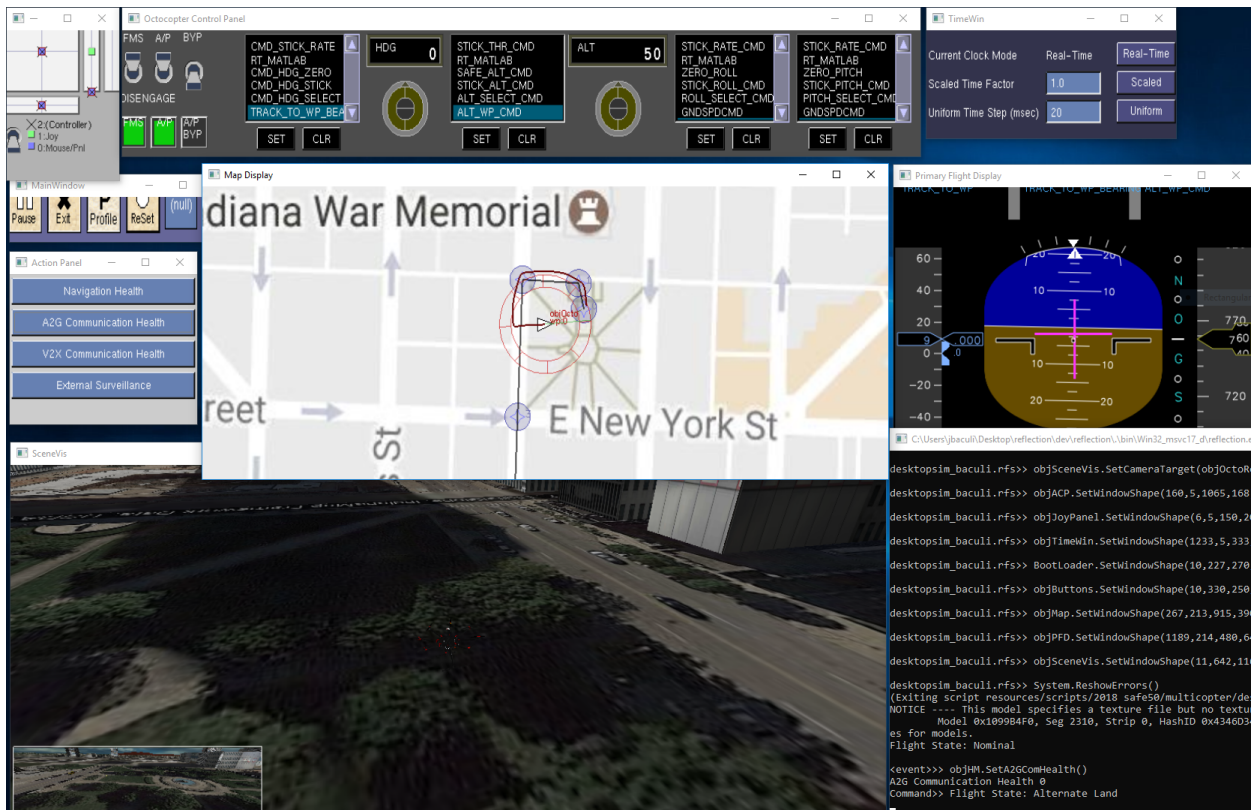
— ☐ ✕

2:(Controller)
1:Joy
0:Mouse/Pnl

Octocopter Control Panel

FMS A/P BYP

DISENGAGE

FMS A/P A/P BYP

CMD_STICK_RATE
RT_MATLAB
CMD_HDG_ZERO
CMD_HDG_STICK
CMD_HDG_SELECT
TRACK_TO_WP_BEA

SET CLR

HDG 0

STICK_THR_CMD
RT_MATLAB
SAFE_ALT_CMD
STICK_ALT_CMD
ALT_SELECT_CMD
ALT_WP_CMD

SET CLR

ALT 50

STICK_RATE_CMD
RT_MATLAB
ZERO_ROLL
STICK_ROLL_CMD
ROLL_SELECT_CMD
GNDSPDCMD

SET CLR

STICK_RATE_CMD
RT_MATLAB
ZERO_PITCH
STICK_PITCH_CMD
PITCH_SELECT_CMD
GNDSPDCMD

SET CLR

TimeWin

Current Clock Mode Real-Time Real-Time
Scaled Time Factor 1.0 Scaled
Uniform Time Step (msec) 20 Uniform

MainWindow

Pause Exit Profile ReSet (null)

Action Panel

Navigation Health
A2G Communication Health
V2X Communication Health
External Surveillance

Map Display

diana War Memorial

reet

St

E New York St

objOcto
wp:0

SceneVis

Primary Flight Display

TRACK_TO_WP TRACK_TO_WP_BEARING ALT_WP_CMD

60
40
20
0
−20
−40

9 .000
.0

20 20
10 10
10 10
20 20

N
O
G
S

770
760
40
720

C:\Users\jbaculi\Desktop\reflection\dev\reflection\.\bin\Win32_msvc17_d\reflection.e

desktopsim_baculi.rfs>> objSceneVis.SetCameraTarget(objOctoR

desktopsim_baculi.rfs>> objACP.SetWindowShape(160,5,1065,168

desktopsim_baculi.rfs>> objJoyPanel.SetWindowShape(6,5,150,2

desktopsim_baculi.rfs>> objTimeWin.SetWindowShape(1233,5,333

desktopsim_baculi.rfs>> BootLoader.SetWindowShape(10,227,270

desktopsim_baculi.rfs>> objButtons.SetWindowShape(10,330,250

desktopsim_baculi.rfs>> objMap.SetWindowShape(267,213,915,39

desktopsim_baculi.rfs>> objPFD.SetWindowShape(1189,214,480,6

desktopsim_baculi.rfs>> objSceneVis.SetWindowShape(11,642,11

desktopsim_baculi.rfs>> System.ReshowErrors()
(Exiting script resources/scripts/2018 safe50/multicopter/de
NOTICE ---- This model specifies a texture file but no textu
Model 0x1099B4F0, Seg 2310, Strip 0, HashID 0x4346D3
es for models.
Flight State: Nominal

<event>>> objHM.SetA2GComHealth()
A2G Communication Health 0
Command>> Flight State: Alternate Land